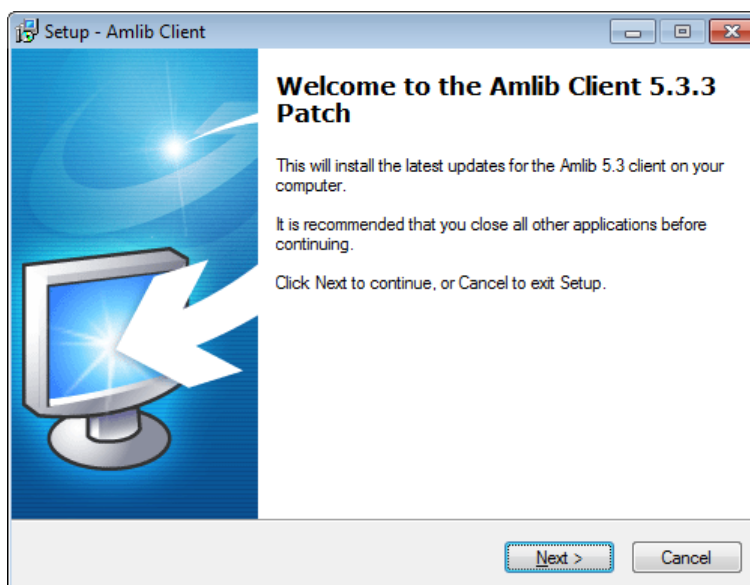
Setup - Amlib Client

Welcome to the Amlib Client 5.3.3 Patch

This will install the latest updates for the Amlib 5.3 client on your computer.

It is recommended that you close all other applications before continuing.

Click Next to continue, or Cancel to exit Setup.

Next >

Cancel